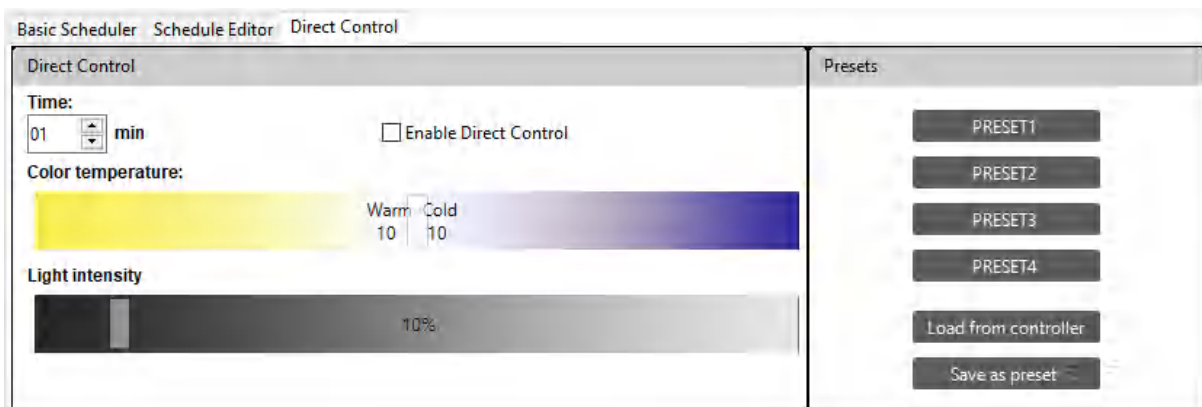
Basic Scheduler Schedule Editor Direct Control

Direct Control

Time:
01 min

Enable Direct Control

Color temperature:

Warm Cold
10 10

Light intensity

10%

Presets

PRESET1

PRESET2

PRESET3

PRESET4

Load from controller

Save as preset